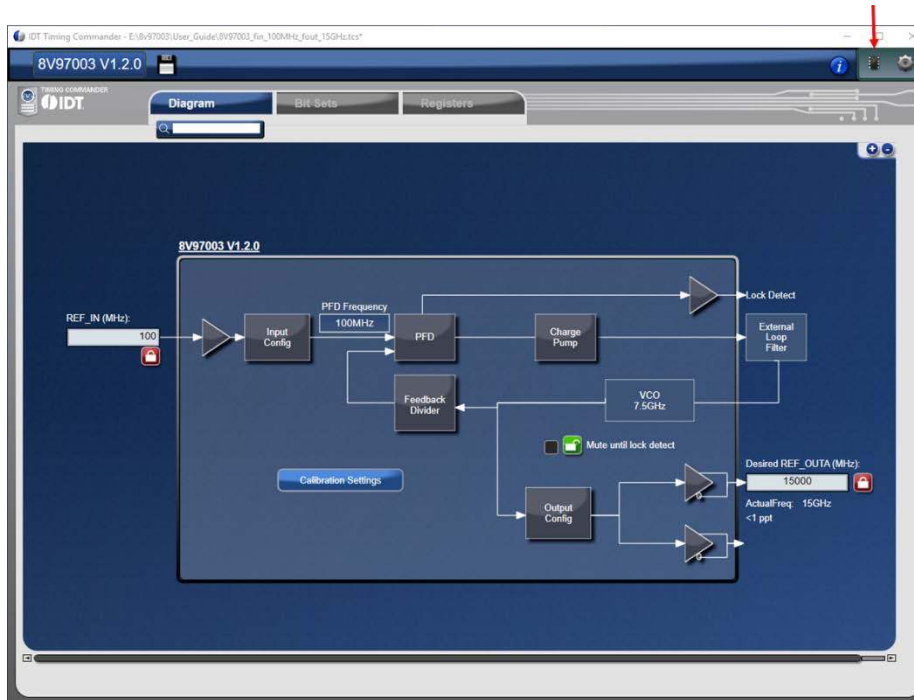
IDT Timing Commander - E:\8V97003\User_Guide\8V97003_fin_100MHz_fout_15GHz.tcs*

8V97003 V1.2.0

TIMING COMMANDER
IDT

Diagram
Bit Sets
Registers

8V97003 V1.2.0

REF_IN (MHz):
100

PFD Frequency
100MHz

Input Config

PFD

Charge Pump

Lock Detect

External Loop Filter

Feedback Divider

VCO
7.5GHz

Mute until lock detect

Calibration Settings

Desired REF_OUTA (MHz):
15000

ActualFreq: 15GHz
<1 ppt

Output Config